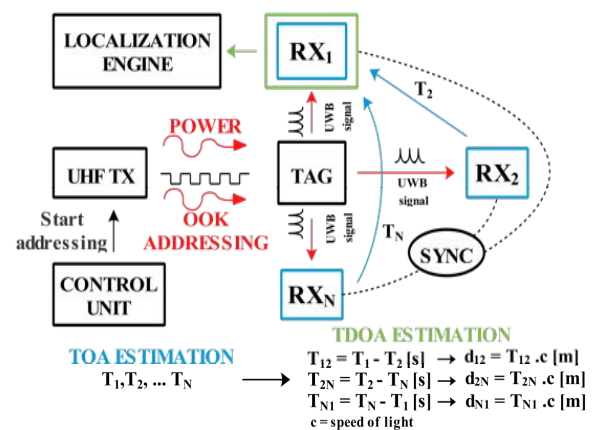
LOCALIZATION ENGINE

$RX_1$

$T_2$

UWB signal

POWER

UHF TX

TAG

UWB signal

$RX_2$

OOK ADDRESSING

Start addressing

UWB signal

$T_N$

SYNC

CONTROL UNIT

$RX_N$

TDOA ESTIMATION

TOA ESTIMATION

$T_1, T_2, \dots T_N$

$T_{12} = T_1 - T_2$ [s] $\rightarrow$ $d_{12} = T_{12}$ .c [m]

$T_{2N} = T_2 - T_N$ [s] $\rightarrow$ $d_{2N} = T_{2N}$ .c [m]

$T_{N1} = T_N - T_1$ [s] $\rightarrow$ $d_{N1} = T_{N1}$ .c [m]

c = speed of light